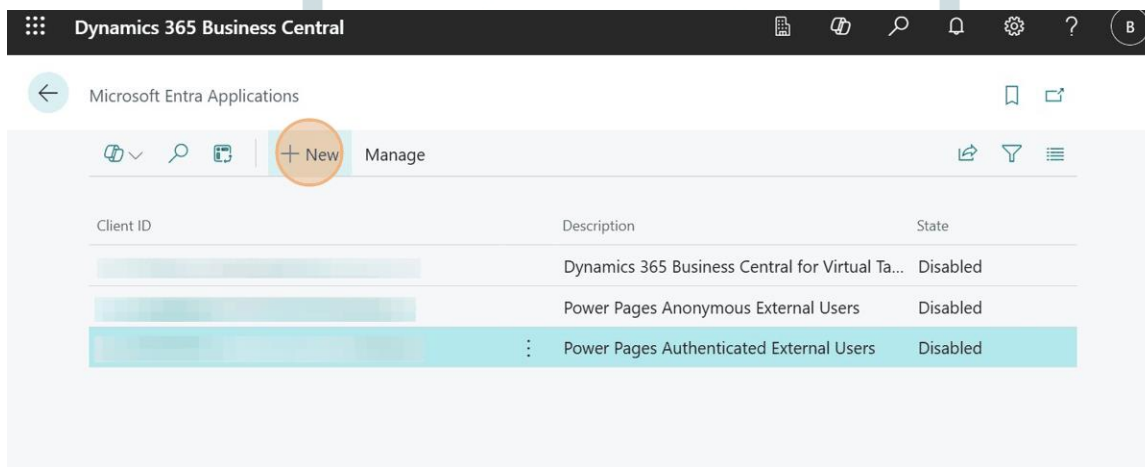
Dynamics 365 Business Central

B

Microsoft Entra Applications

+ New Manage

| Client ID | Description | State |
|---|---|---|
| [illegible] | Dynamics 365 Business Central for Virtual Ta... | Disabled |
| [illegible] | Power Pages Anonymous External Users | Disabled |
| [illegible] | Power Pages Authenticated External Users | Disabled |